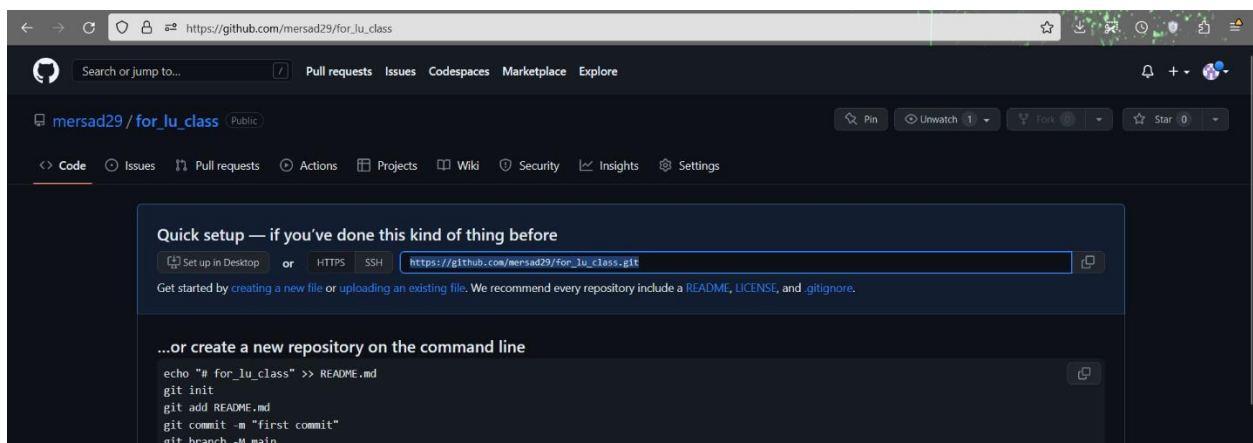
https://github.com/mersad29/for_lu_class

Search or jump to... /
Pull requests Issues Codespaces Marketplace Explore

mersad29 / for_lu_class Public

Pin Unwatch 1 Fork 0 Star 0

Code Issues Pull requests Actions Projects Wiki Security Insights Settings

Quick setup — if you've done this kind of thing before

Set up in Desktop or HTTPS SSH https://github.com/mersad29/for_lu_class.git

Get started by creating a new file or uploading an existing file. We recommend every repository include a README, LICENSE, and .gitignore.

...or create a new repository on the command line

echo "# for_lu_class" >> README.md
git init
git add README.md
git commit -m "first commit"
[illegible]